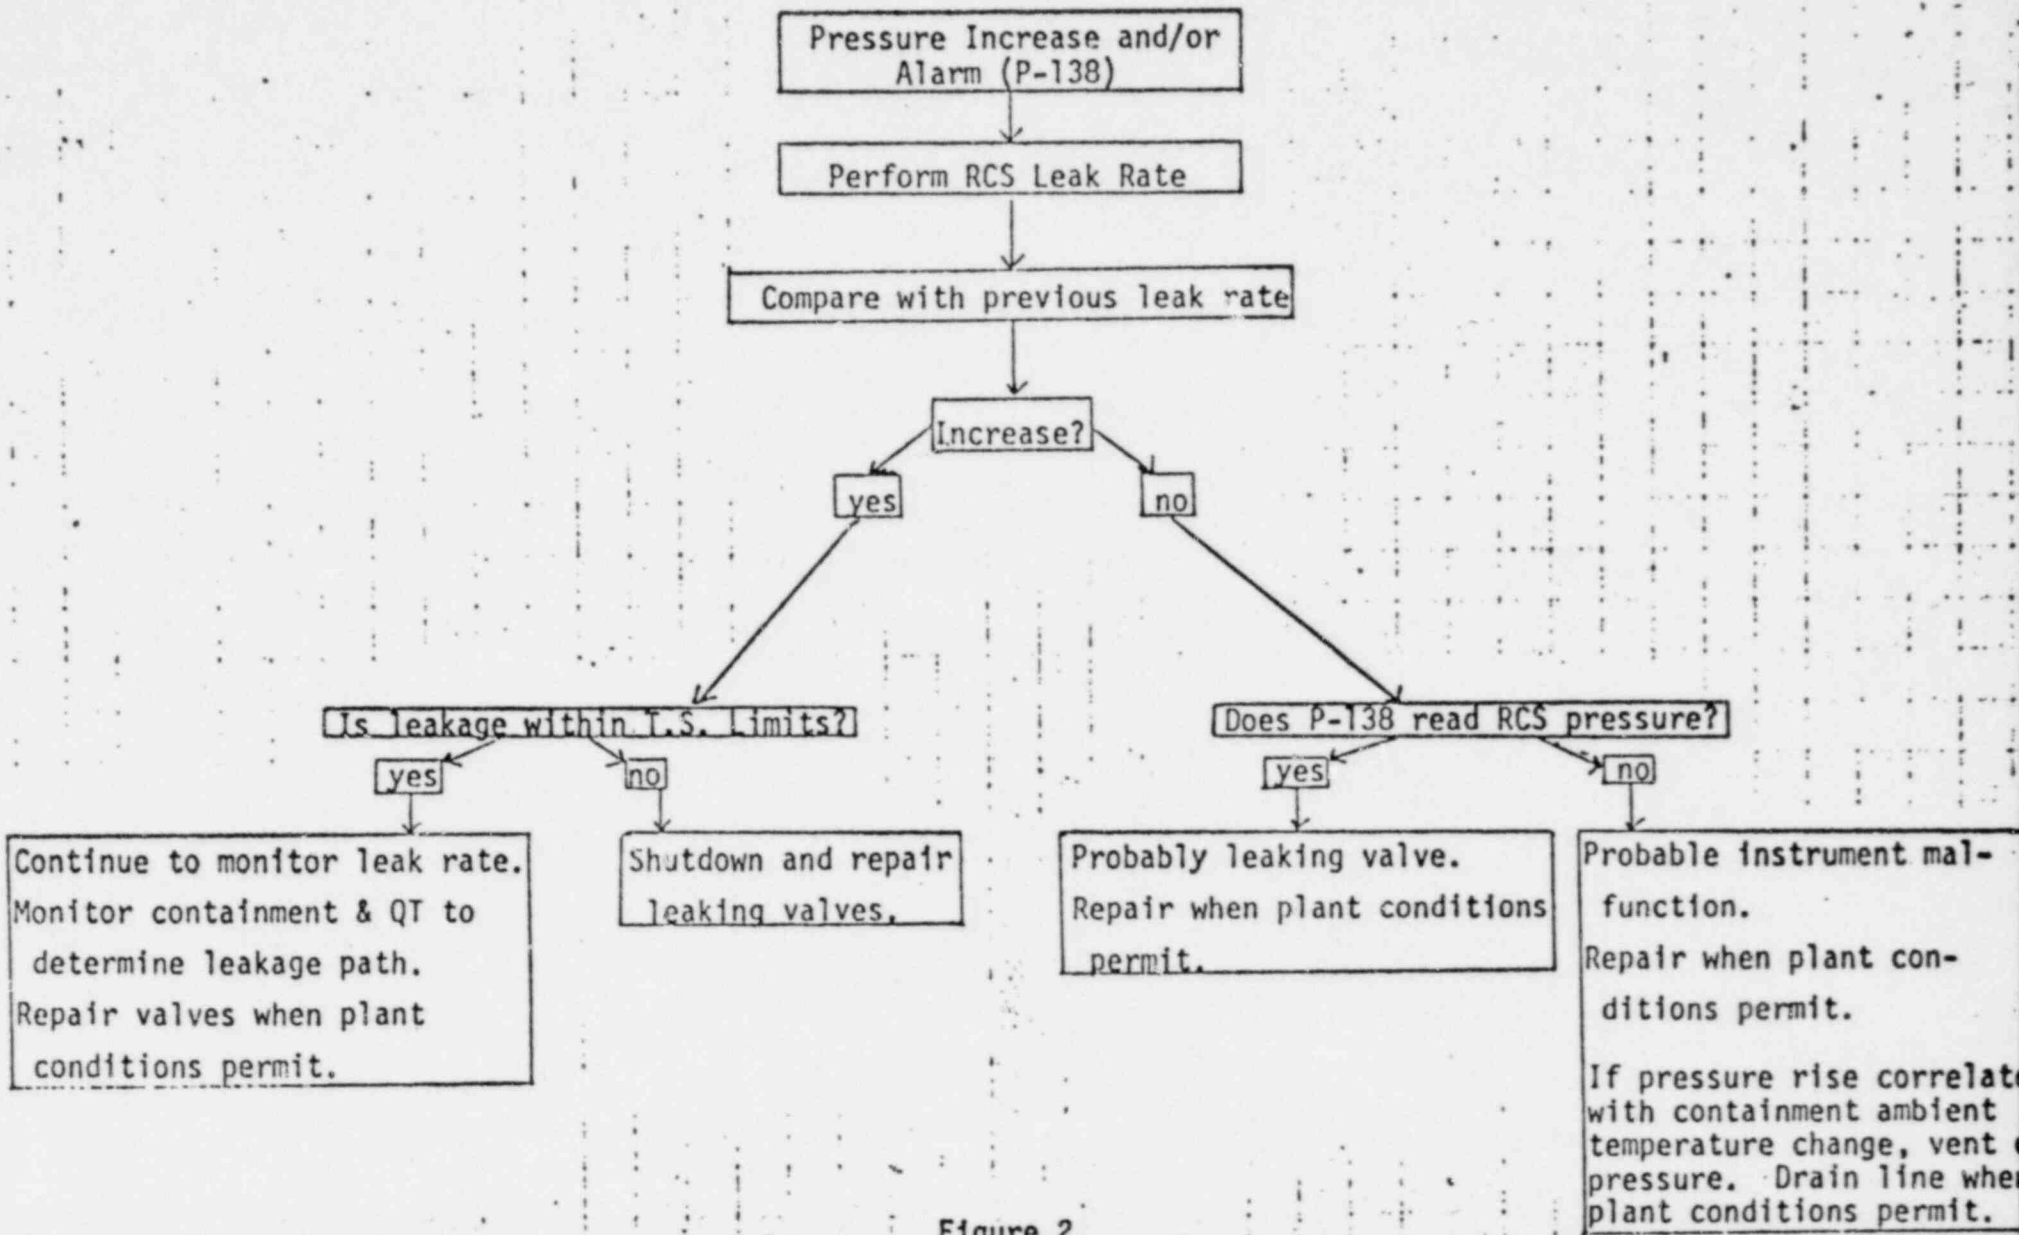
Pressure Increase and/or Alarm (P-138)

Perform RCS Leak Rate

Compare with previous leak rate

Increase?

yes

no

Is leakage within T.S. Limits?

yes

no

Continue to monitor leak rate.
Monitor containment & QT to determine leakage path.
Repair valves when plant conditions permit.

Shutdown and repair leaking valves.

Does P-138 read RCS pressure?

yes

no

Probably leaking valve.
Repair when plant conditions permit.

Probable instrument malfunction.
Repair when plant conditions permit.

If pressure rise correlat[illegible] with containment ambient temperature change, vent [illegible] pressure. Drain line whe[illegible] plant conditions permit.

Figure 2